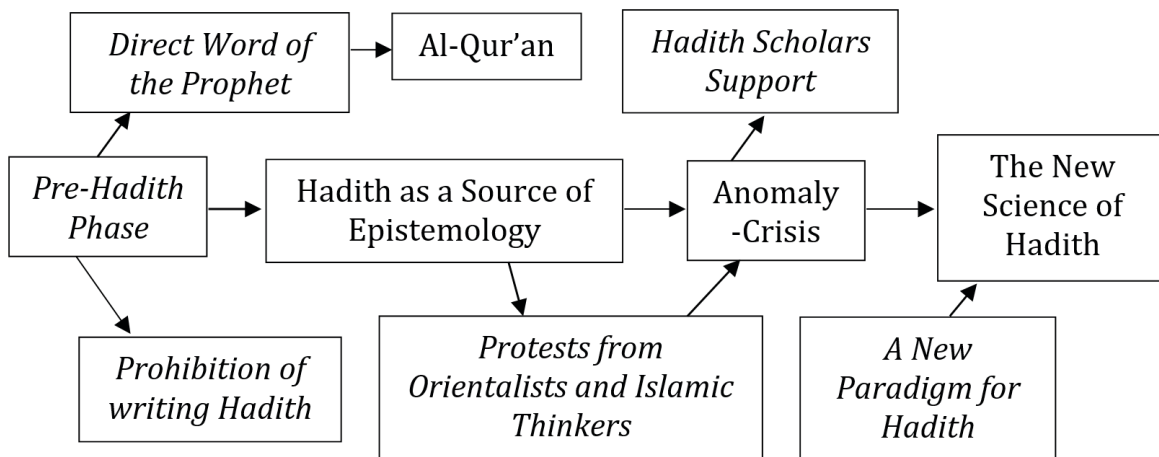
Direct Word of the Prophet

Al-Qur'an

Hadith Scholars Support

Pre-Hadith Phase

Hadith as a Source of Epistemology

Anomaly -Crisis

The New Science of Hadith

Prohibition of writing Hadith

Protests from Orientalists and Islamic Thinkers

A New Paradigm for Hadith